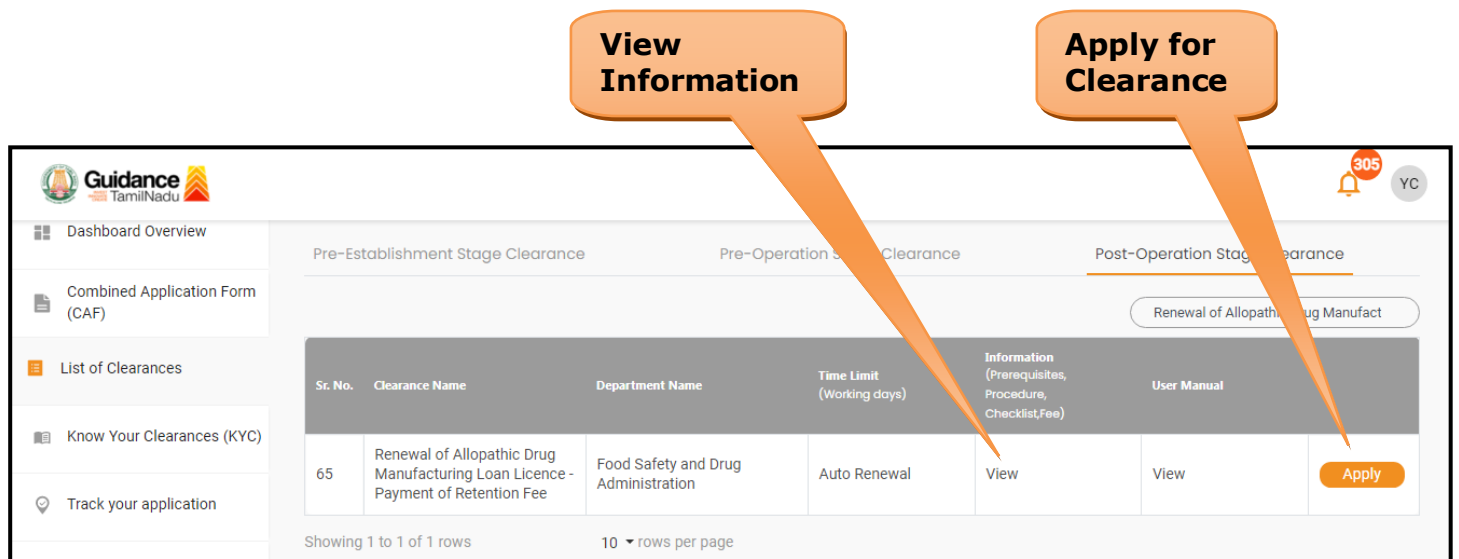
View Information

Apply for Clearance

Guidance TamilNadu

305

YC

Dashboard Overview

Combined Application Form (CAF)

List of Clearances

Know Your Clearances (KYC)

Track your application

Pre-Establishment Stage Clearance

Pre-Operation S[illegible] Clearance

Post-Operation Stag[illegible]earance

Renewal of Allopathi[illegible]ug Manufact

| Sr. No. | Clearance Name | Department Name | Time Limit (Working days) | Information (Prerequisites, Procedure, Checklist,Fee) | User Manual | |
|---|---|---|---|---|---|---|
| 65 | Renewal of Allopathic Drug Manufacturing Loan Licence - Payment of Retention Fee | Food Safety and Drug Administration | Auto Renewal | View | View | Apply |

Showing 1 to 1 of 1 rows

10 rows per page